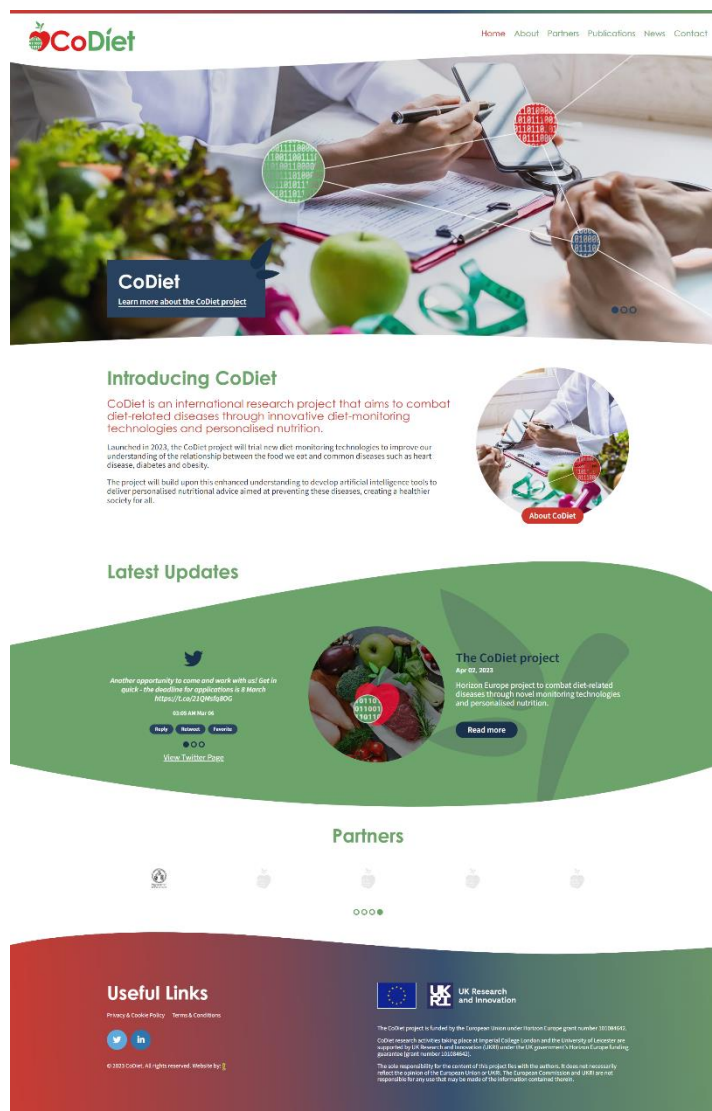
CoDiet

Home About Partners Publications News Contact

CoDiet
Learn more about the CoDiet project

Introducing CoDiet

CoDiet is an international research project that aims to combat diet-related diseases through innovative diet-monitoring technologies and personalised nutrition.

Launched in 2023, the CoDiet project will trial new diet monitoring technologies to improve our understanding of the relationship between the food we eat and common diseases such as heart disease, diabetes and obesity.

The project will build upon this enhanced understanding to develop artificial intelligence tools to deliver personalised nutritional advice aimed at preventing these diseases, creating a healthier society for all.

About CoDiet

Latest Updates

Another opportunity to come and work with us! Get in quick - the deadline for applications is 8 March https://t.co/21QMsfq3OG

02:05 AM Mar 06

Reply Retweet Favorite

View Twitter Page

The CoDiet project
Apr 02, 2023
Horizon Europe project to combat diet-related diseases through novel monitoring technologies and personalised nutrition.

Read more

Partners

Useful Links
Privacy & Cookie Policy Terms & Conditions

© 2023 CoDiet. All rights reserved. Website by: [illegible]

UK Research and Innovation

The CoDiet project is funded by the European Union under Horizon Europe grant number 101084642.

CoDiet research activities taking place at Imperial College London and the University of Leicester are supported by UK Research and Innovation (UKRI) under the UK government's Horizon Europe funding guarantee [grant number 101084642].

The sole responsibility for the content of this project lies with the authors. It does not necessarily reflect the opinion of the European Union or UKRI. The European Commission and UKRI are not responsible for any use that may be made of the information contained therein.